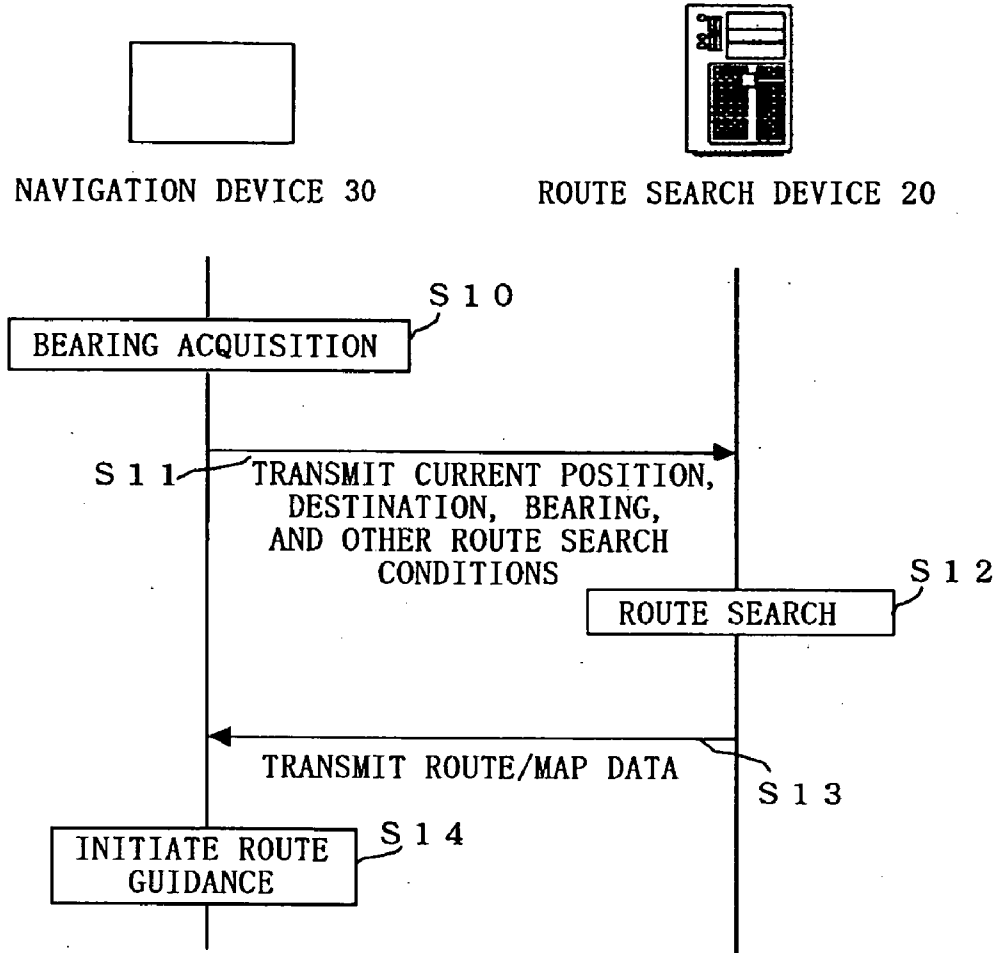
NAVIGATION DEVICE 30

ROUTE SEARCH DEVICE 20

S10

BEARING ACQUISITION

S11

TRANSMIT CURRENT POSITION, DESTINATION, BEARING, AND OTHER ROUTE SEARCH CONDITIONS

S12

ROUTE SEARCH

TRANSMIT ROUTE/MAP DATA

S13

INITIATE ROUTE GUIDANCE

S14